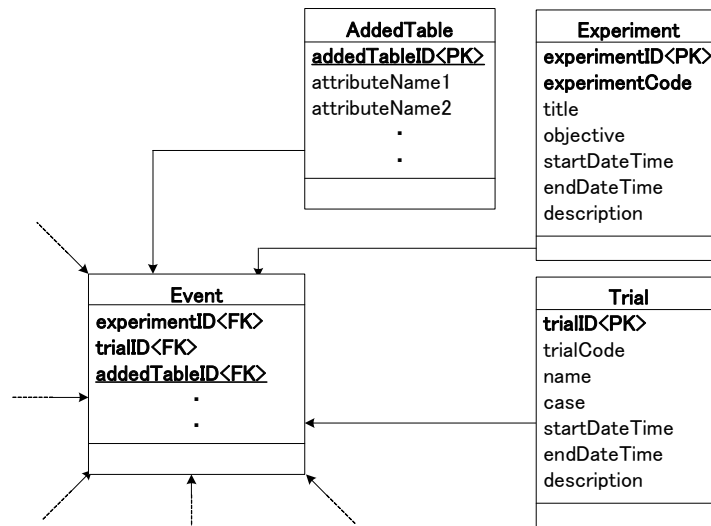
AddedTable
addedTableID<PK>
attributeName1
attributeName2
.
.

Experiment
experimentID<PK>
experimentCode
title
objective
startDateTime
endDateTime
description

Event
experimentID<FK>
trialID<FK>
addedTableID<FK>
.
.

Trial
trialID<PK>
trialCode
name
case
startDateTime
endDateTime
description